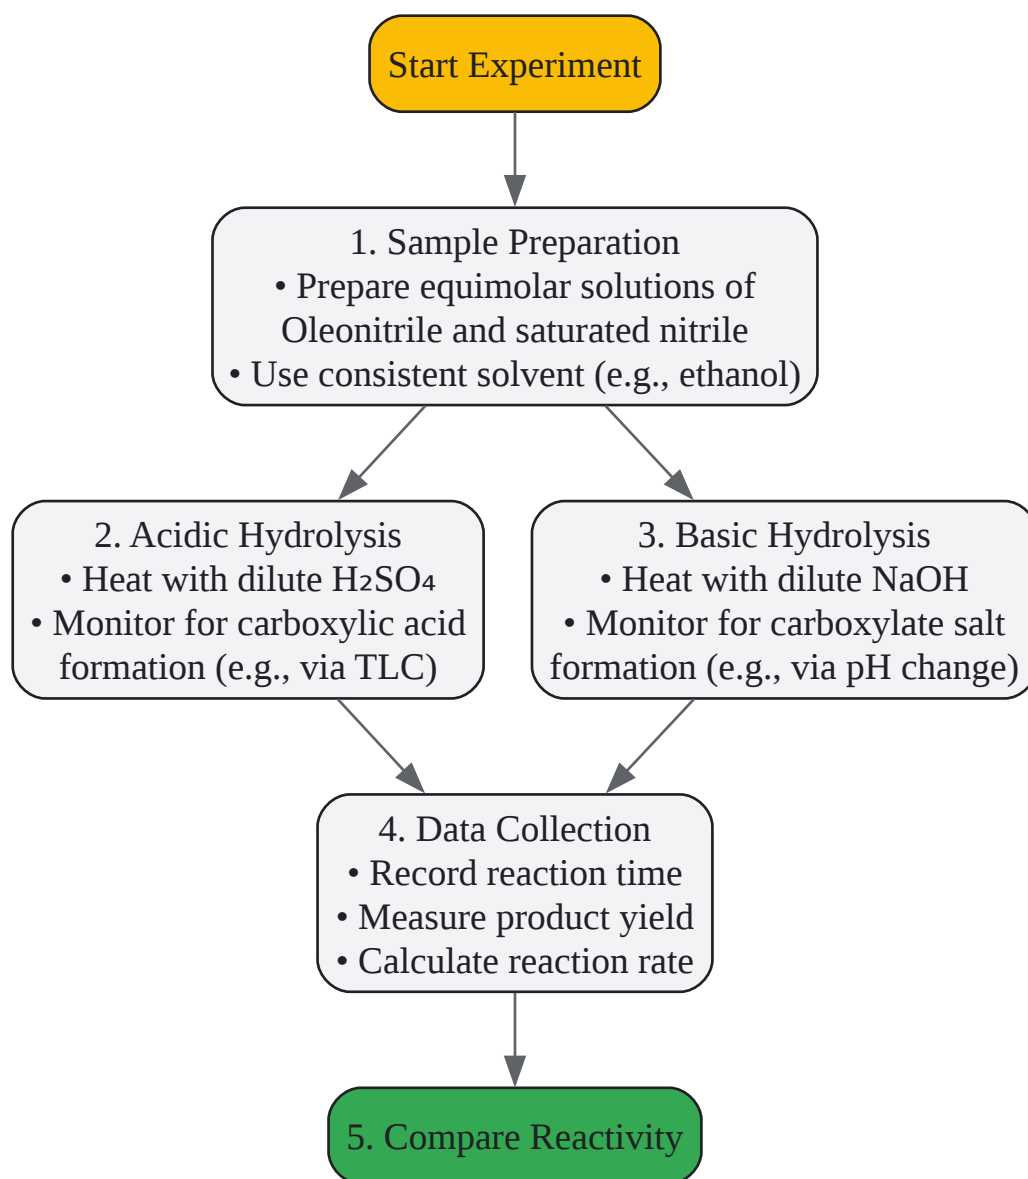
Start Experiment

1. Sample Preparation
• Prepare equimolar solutions of Oleonitrile and saturated nitrile
• Use consistent solvent (e.g., ethanol)

2. Acidic Hydrolysis
• Heat with dilute $H_2SO_4$
• Monitor for carboxylic acid formation (e.g., via TLC)

3. Basic Hydrolysis
• Heat with dilute NaOH
• Monitor for carboxylate salt formation (e.g., via pH change)

4. Data Collection
• Record reaction time
• Measure product yield
• Calculate reaction rate

5. Compare Reactivity